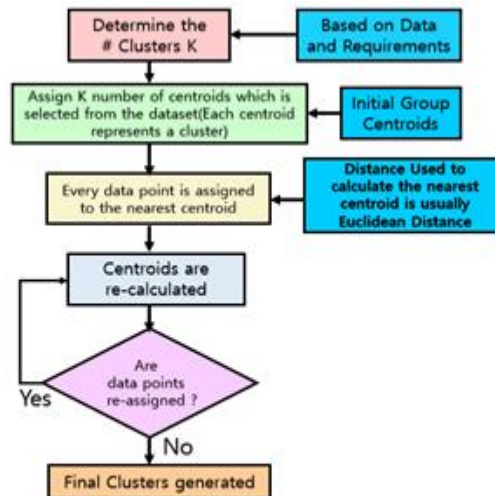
Determine the # Clusters K

Based on Data and Requirements

Assign K number of centroids which is selected from the dataset(Each centroid represents a cluster)

Initial Group Centroids

Every data point is assigned to the nearest centroid

Distance Used to calculate the nearest centroid is usually Euclidean Distance

Centroids are re-calculated

Are data points re-assigned ?

Yes

No

Final Clusters generated